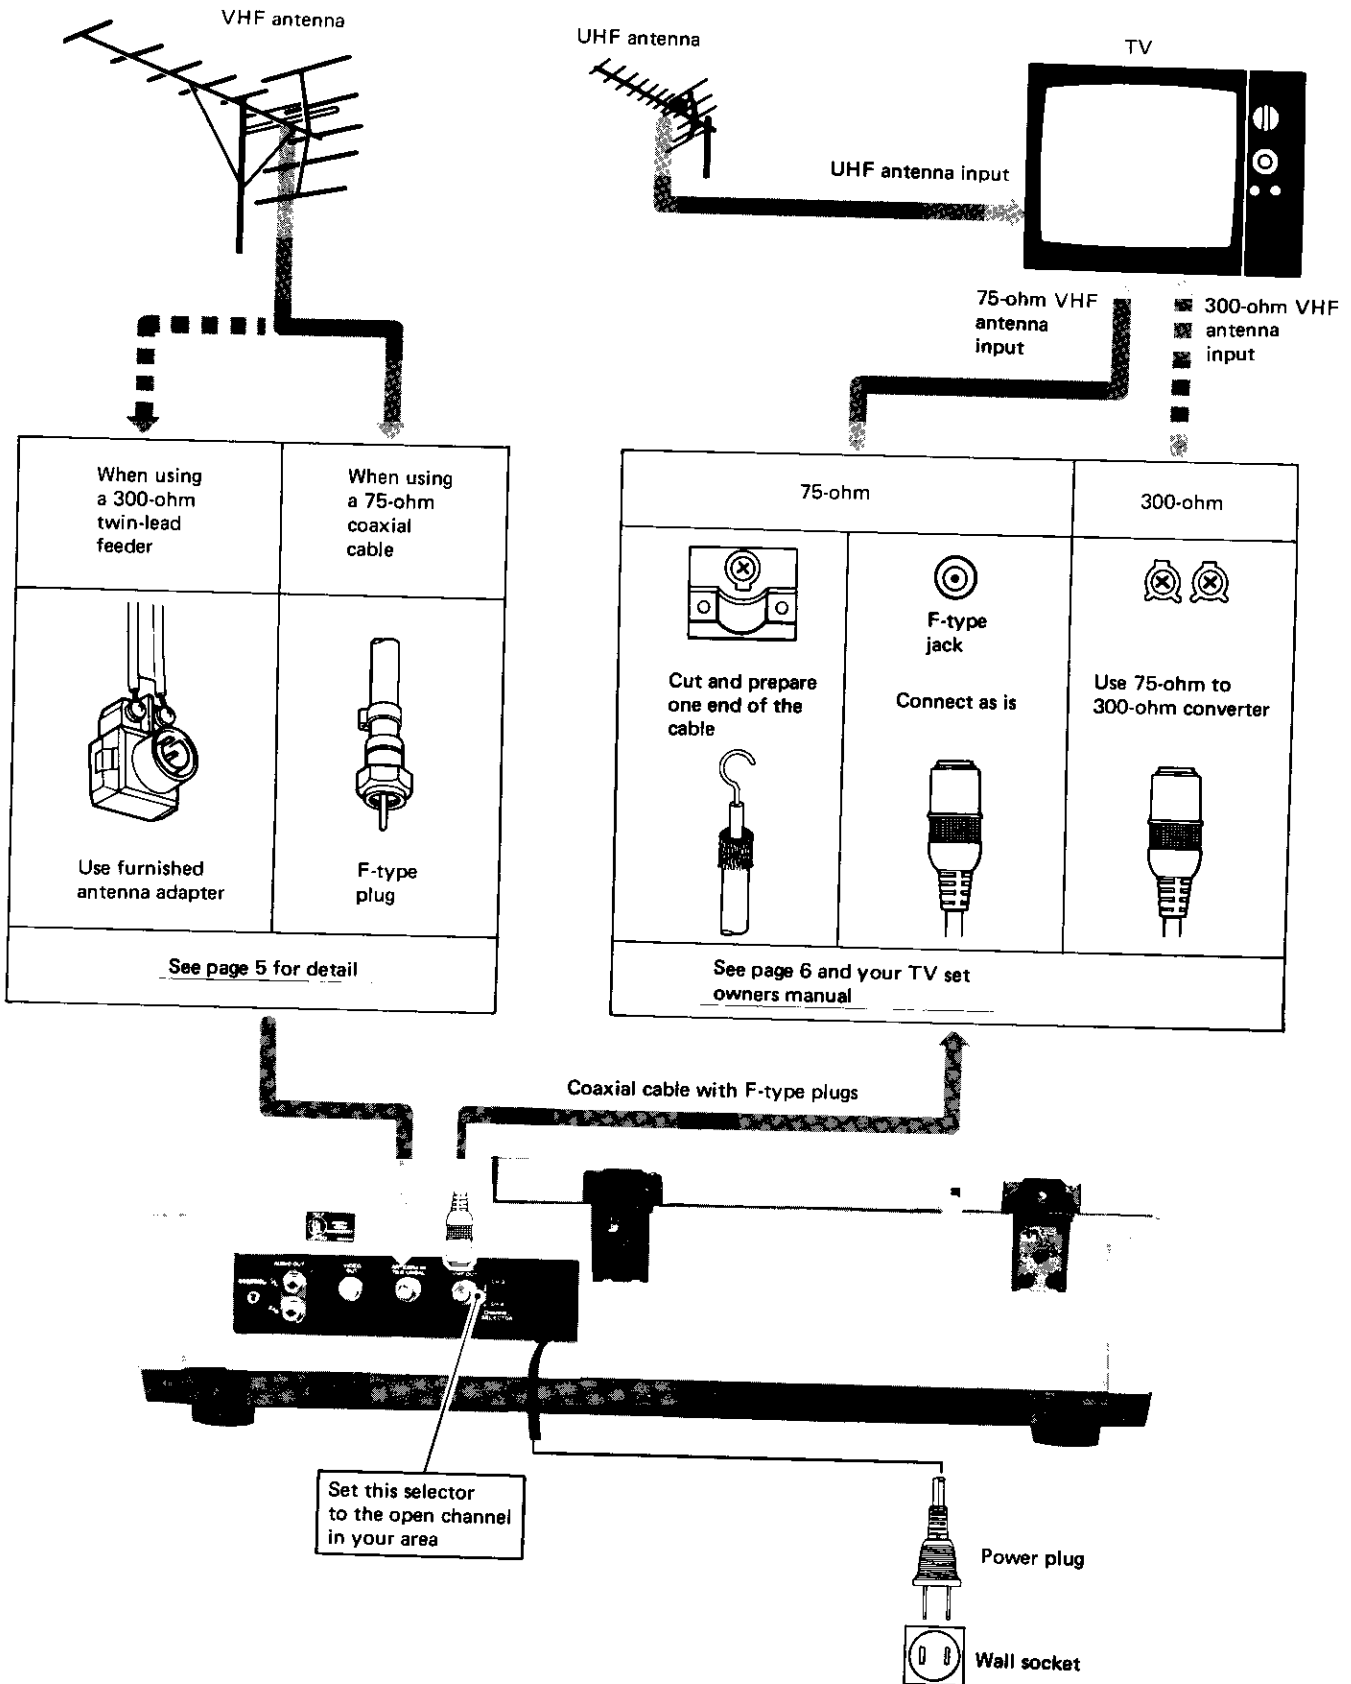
VHF antenna

UHF antenna

TV

UHF antenna input

75-ohm VHF antenna input

300-ohm VHF antenna input

| When using a 300-ohm twin-lead feeder | When using a 75-ohm coaxial cable |
|---|---|
| Use furnished antenna adapter | F-type plug |
| See page 5 for detail | |

| 75-ohm | | 300-ohm |
|---|---|---|
| Cut and prepare one end of the cable | F-type jack Connect as is | Use 75-ohm to 300-ohm converter |
| See page 6 and your TV set owners manual | | |

Coaxial cable with F-type plugs

Set this selector to the open channel in your area

Power plug

Wall socket